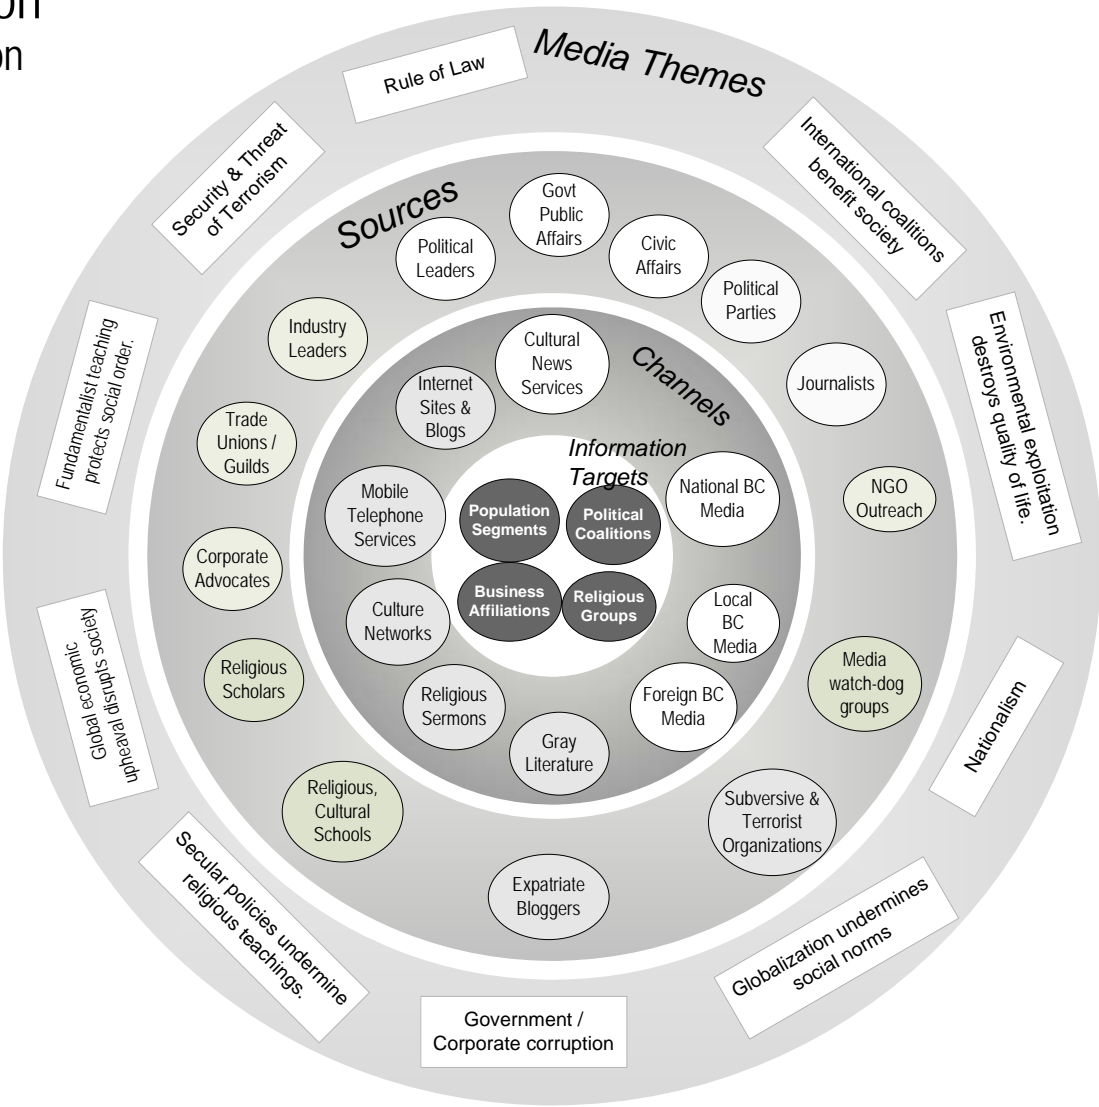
on
on

Media Themes

Rule of Law

International coalitions benefit society

Environmental exploitation destroys quality of life.

Nationalism

Globalization undermines social norms

Government / Corporate corruption

Secular policies undermine religious teachings.

Global economic upheaval disrupts society

Fundamentalist teaching protects social order.

Security & Threat of Terrorism

Sources

Political Leaders

Govt Public Affairs

Civic Affairs

Political Parties

Journalists

NGO Outreach

Media watch-dog groups

Subversive & Terrorist Organizations

Expatriate Bloggers

Religious, Cultural Schools

Religious Scholars

Corporate Advocates

Trade Unions / Guilds

Industry Leaders

Channels

Cultural News Services

Internet Sites & Blogs

Mobile Telephone Services

Culture Networks

Religious Sermons

Gray Literature

Foreign BC Media

Local BC Media

National BC Media

Information Targets

Population Segments

Political Coalitions

Business Affiliations

Religious Groups